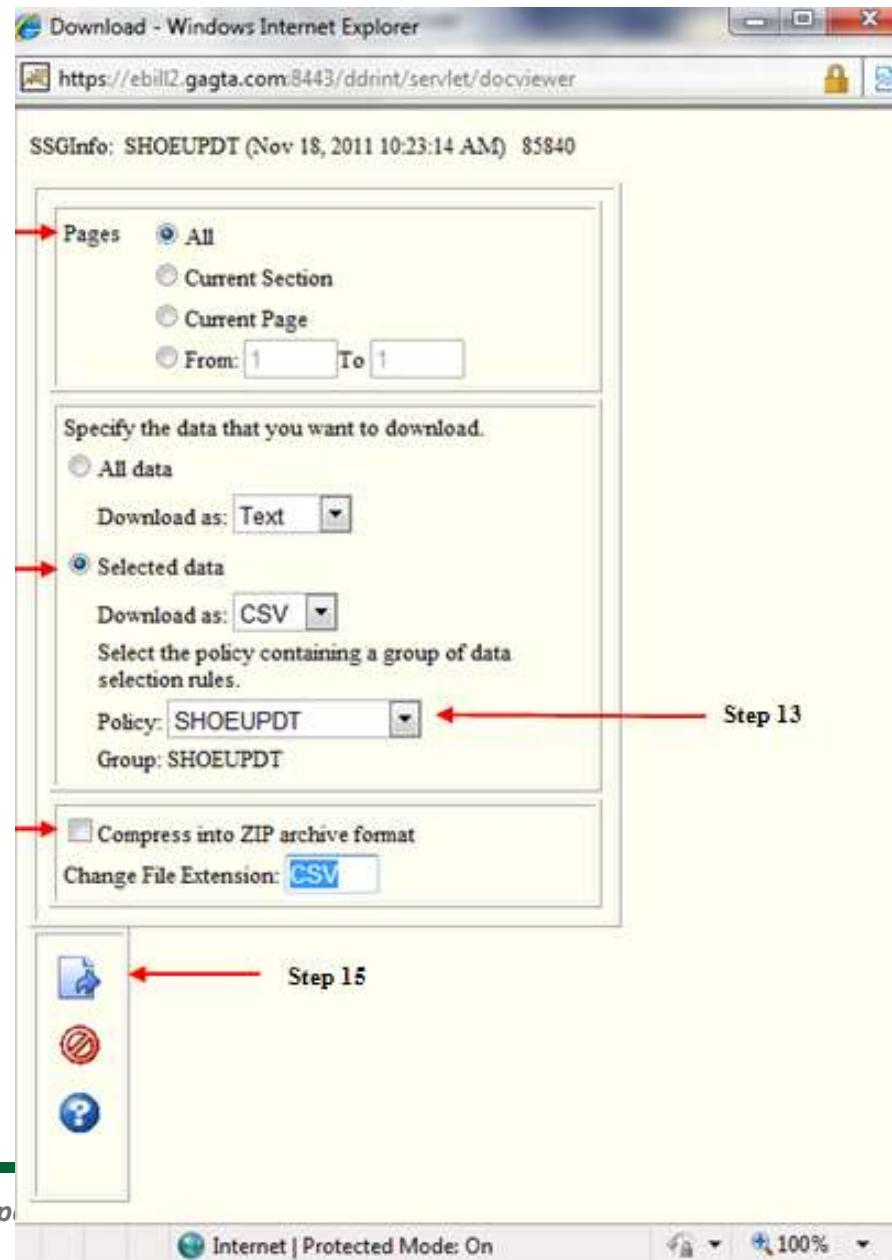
Download - Windows Internet Explorer

https://ebill2.gagta.com:8443/ddrint/servlet/docviewer

SSGInfo: SHOEUPDT (Nov 18, 2011 10:23:14 AM) 85840

Pages
All
Current Section
Current Page
From: 1 To 1

Specify the data that you want to download.
All data
Download as: Text
Selected data
Download as: CSV
Select the policy containing a group of data selection rules.
Policy: SHOEUPDT
Step 13
Group: SHOEUPDT

Compress into ZIP archive format
Change File Extension: CSV

Step 15

Internet | Protected Mode: On
100%